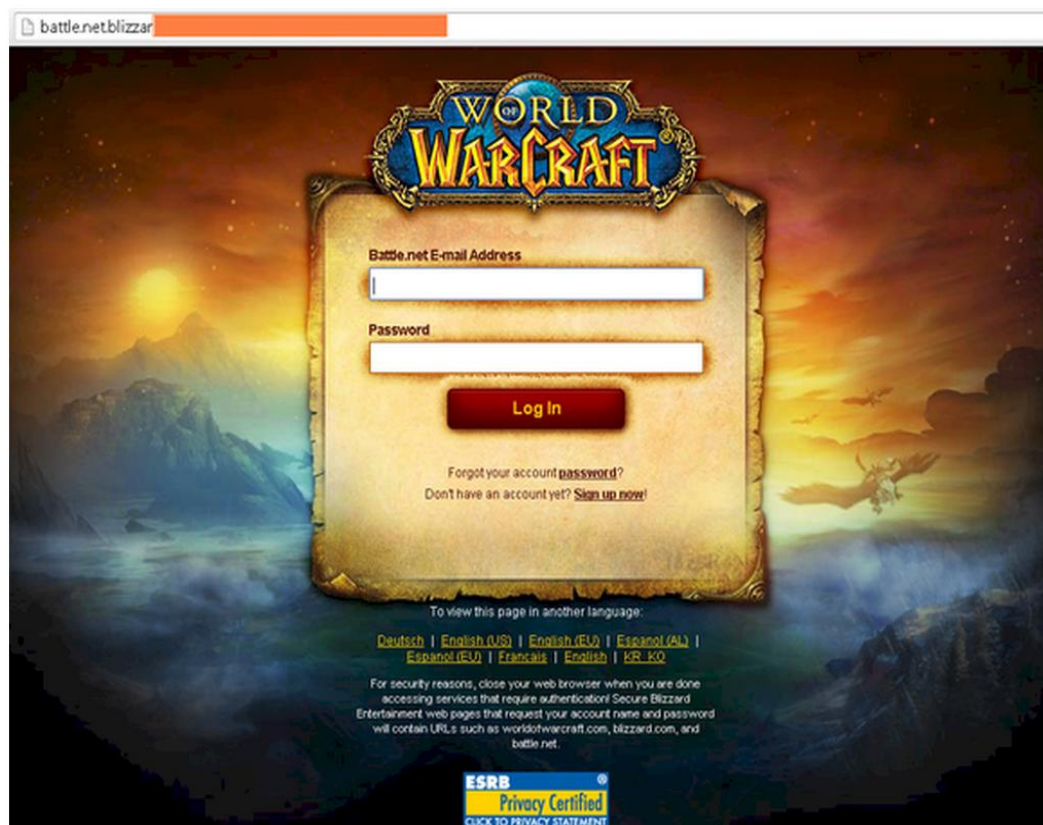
battle.net.blizzar

WORLD OF WARCRAFT

Battle.net E-mail Address

Password

Log In

Forgot your account password?
Don't have an account yet? Sign up now!

To view this page in another language:

Deutsch | English (US) | English (EU) | Espanol (AL) | Espanol (EU) | Francais | English | KR_KO

For security reasons, close your web browser when you are done accessing services that require authentication! Secure Blizzard Entertainment web pages that request your account name and password will contain URLs such as worldofwarcraft.com, blizzard.com, and battle.net.

ESRB Privacy Certified
CLICK TO PRIVACY STATEMENT